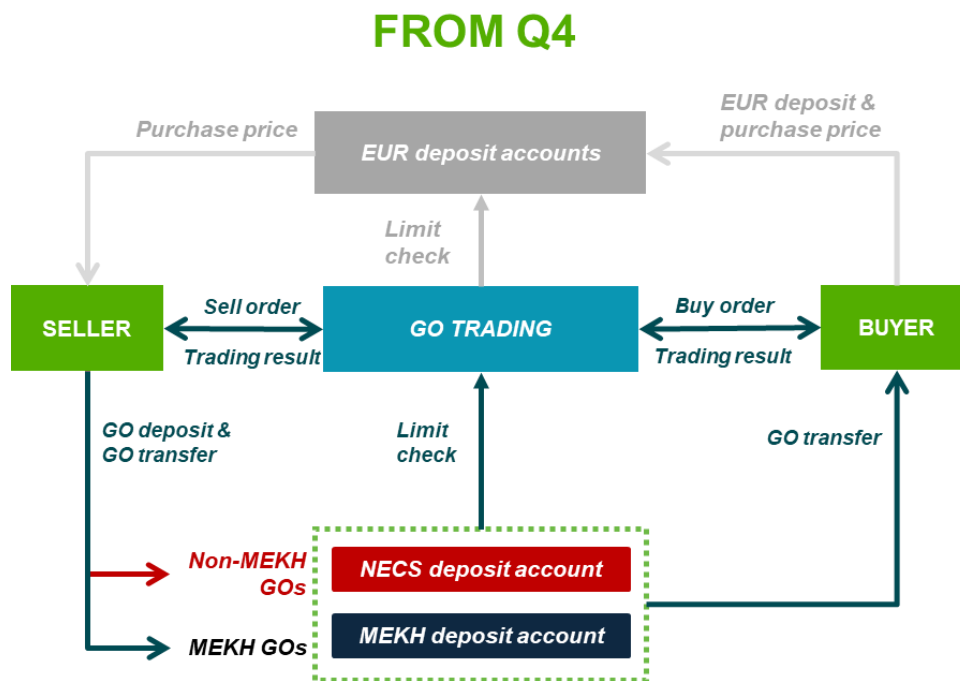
FROM Q4

Purchase price

EUR deposit accounts

EUR deposit & purchase price

Limit check

SELLER

Sell order

Trading result

GO TRADING

Buy order

Trading result

BUYER

GO deposit & GO transfer

Limit check

GO transfer

Non-MEKH GOs

NECS deposit account

MEKH GOs

MEKH deposit account